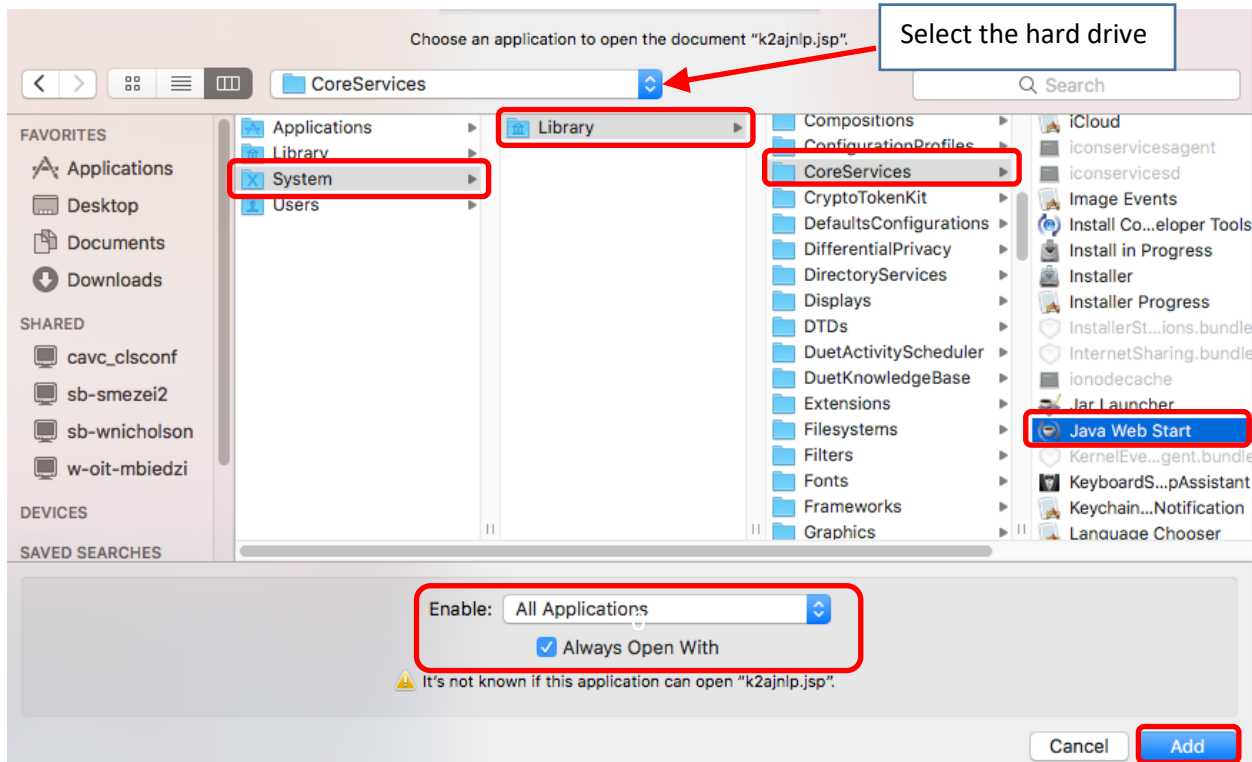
Choose an application to open the document "k2ajnlp.jsp".

Select the hard drive

CoreServices

Search

FAVORITES
Applications
Desktop
Documents
Downloads

SHARED
cavc_clsconf
sb-smezei2
sb-wnicholson
w-oit-mbiedzi

DEVICES

SAVED SEARCHES

Applications
Library
System
Users

Library

Compositions
ConfigurationProfiles
CoreServices
CryptoTokenKit
DefaultsConfigurations
DifferentialPrivacy
DirectoryServices
Displays
DTDs
DuetActivityScheduler
DuetKnowledgeBase
Extensions
Filesystems
Filters
Fonts
Frameworks
Graphics

iCloud
iconservicesagent
iconservicesd
Image Events
Install Co...eloper Tools
Install in Progress
Installer
Installer Progress
InstallerSt...ions.bundle
InternetSharing.bundle
ionodecache
Jar Launcher
Java Web Start
KernelEve...gent.bundle
KeyboardS...pAssistant
Keychain...Notification
Language Chooser

Enable: All Applications
Always Open With

It's not known if this application can open "k2ajnlp.jsp".

Cancel
Add